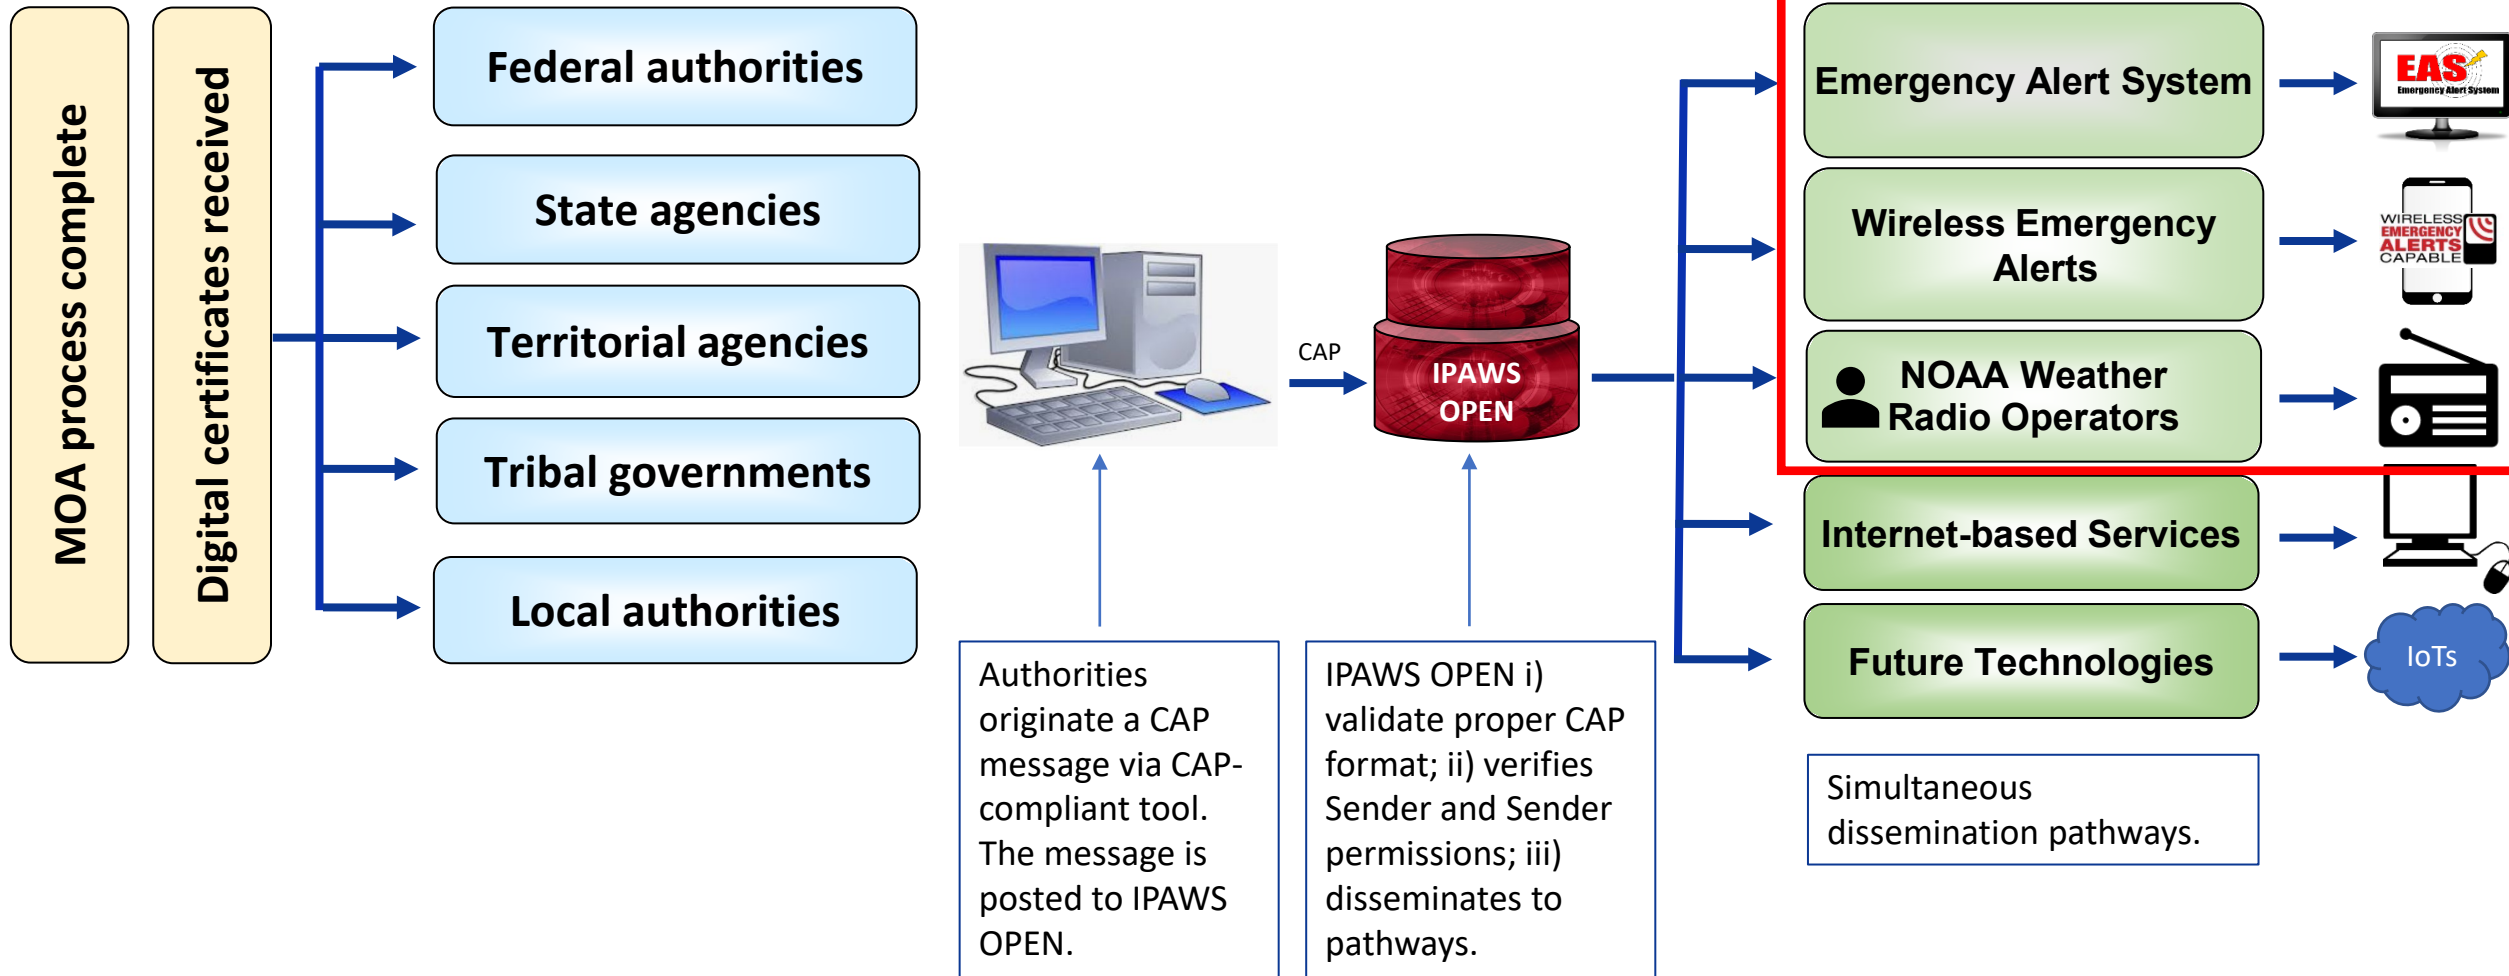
MOA process complete

Digital certificates received

Federal authorities

State agencies

Territorial agencies

Tribal governments

Local authorities

CAP

IPAWS OPEN

Authorities originate a CAP message via CAP-compliant tool. The message is posted to IPAWS OPEN.

IPAWS OPEN i) validate proper CAP format; ii) verifies Sender and Sender permissions; iii) disseminates to pathways.

Emergency Alert System

EAS Emergency Alert System

Wireless Emergency Alerts

WIRELESS EMERGENCY ALERTS CAPABLE

NOAA Weather Radio Operators

Internet-based Services

Future Technologies

IoTs

Simultaneous dissemination pathways.